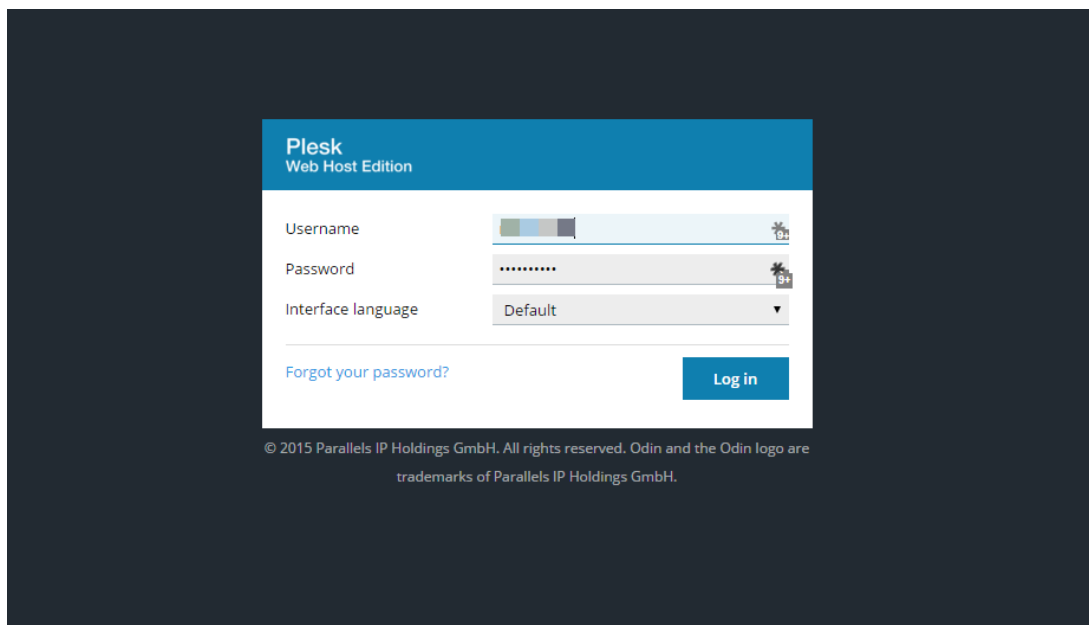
Plesk
Web Host Edition

Username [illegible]

Password ••••••••••

Interface language Default

Forgot your password?

Log in

© 2015 Parallels IP Holdings GmbH. All rights reserved. Odin and the Odin logo are trademarks of Parallels IP Holdings GmbH.